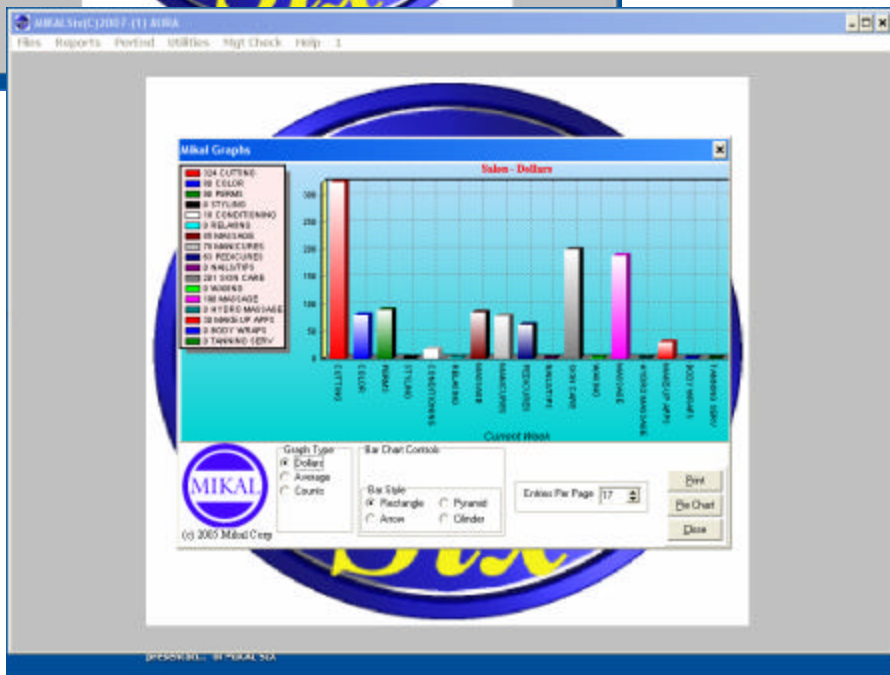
MIKALSix(C)2007-(1) AURA

Files Reports Period Utilities Mgt Check Help 1

Mikal Graphs

Salon - Dollars

324 CUTTING
80 COLOR
88 PERMS
0 STYLING
18 CONDITIONING
0 RELAXING
85 MASSAGE
79 MANICURES
63 PEDICURES
0 NAILS/TIPS
201 SKIN CARE
0 WAXING
190 MASSAGE
0 HYDRO MASSAGE
30 MAKE-UP APPS
0 BODY WRAPS
0 TANNING SERV

300
250
200
150
100
50
0

CUTTING
COLOR
PERMS
STYLING
CONDITIONING
RELAXING
MASSAGE
MANICURES
PEDICURES
NAILS/TIPS
SKIN CARE
WAXING
MASSAGE
HYDRO MASSAGE
MAKE-UP APPS
BODY WRAPS
TANNING SERV

Current Week

MIKAL
(c) 2005 Mikal Corp

Graph Type
Dollars
Average
Counts

Bar Chart Controls
Bar Style
Rectangle
Pyramid
Arrow
Cilinder

Entries Per Page 17

Print
Pie Chart
Close

presents... MIKAL Six